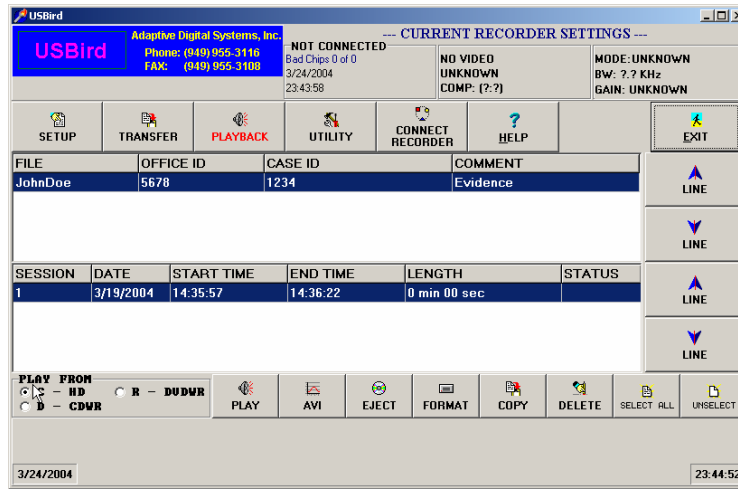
USBird

USBird

Adaptive Digital Systems, Inc.
Phone: (949) 955-3116
FAX: (949) 955-3108

--- CURRENT RECORDER SETTINGS ---

NOT CONNECTED
Bad Chips 0 of 0
3/24/2004
23:43:58

NO VIDEO
UNKNOWN
COMP: (?:?)

MODE:UNKNOWN
BW: ?.? KHz
GAIN: UNKNOWN

SETUP | TRANSFER | PLAYBACK | UTILITY | CONNECT RECORDER | HELP | EXIT

| FILE | OFFICE ID | CASE ID | COMMENT |
|---|---|---|---|
| JohnDoe | 5678 | 1234 | Evidence |

LINE
LINE

| SESSION | DATE | START TIME | END TIME | LENGTH | STATUS |
|---|---|---|---|---|---|
| 1 | 3/19/2004 | 14:35:57 | 14:36:22 | 0 min 00 sec | |

LINE
LINE

PLAY FROM
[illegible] - HD
R - DVDWR
D - CDWR

PLAY | AVI | EJECT | FORMAT | COPY | DELETE | SELECT ALL | UNSELECT

3/24/2004
23:44:52